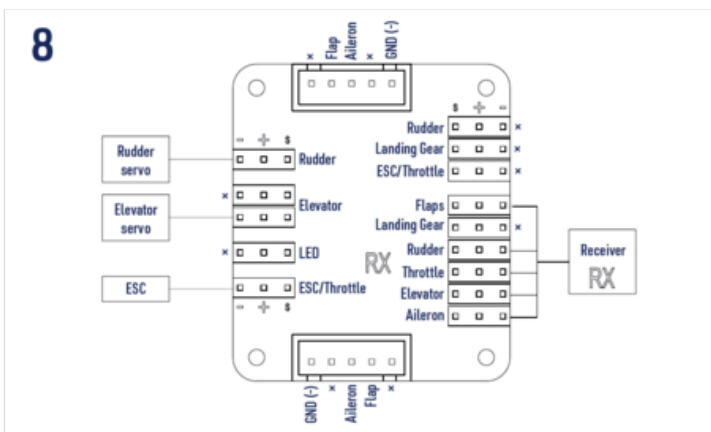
8

× Flap Aileron × GND (-)

S + −

Rudder ×
Landing Gear ×
ESC/Throttle ×

Rudder servo

− + S

Rudder

Elevator servo

×

Elevator

× LED

ESC

ESC/Throttle

− + S

RX

Flaps
Landing Gear ×
Rudder
Throttle
Elevator
Aileron

Receiver
RX

GND (-) × Aileron Flap ×